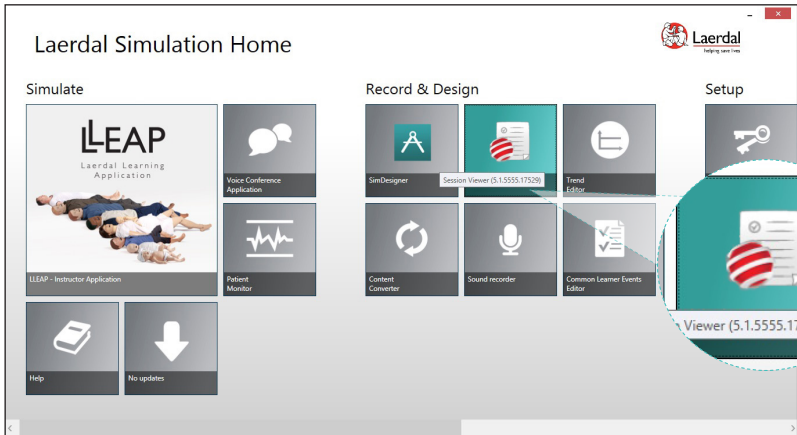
Laerdal Simulation Home

Laerdal
helping save lives

Simulate

LLEAP
Laerdal Learning Application

LLEAP - Instructor Application

Voice Conference Application

Patient Monitor

Help

No updates

Record & Design

SimDesigner

Session Viewer (5.1.5555.17529)

Trend Editor

Content Converter

Sound recorder

Common Learner Events Editor

Setup

Viewer (5.1.5555.17